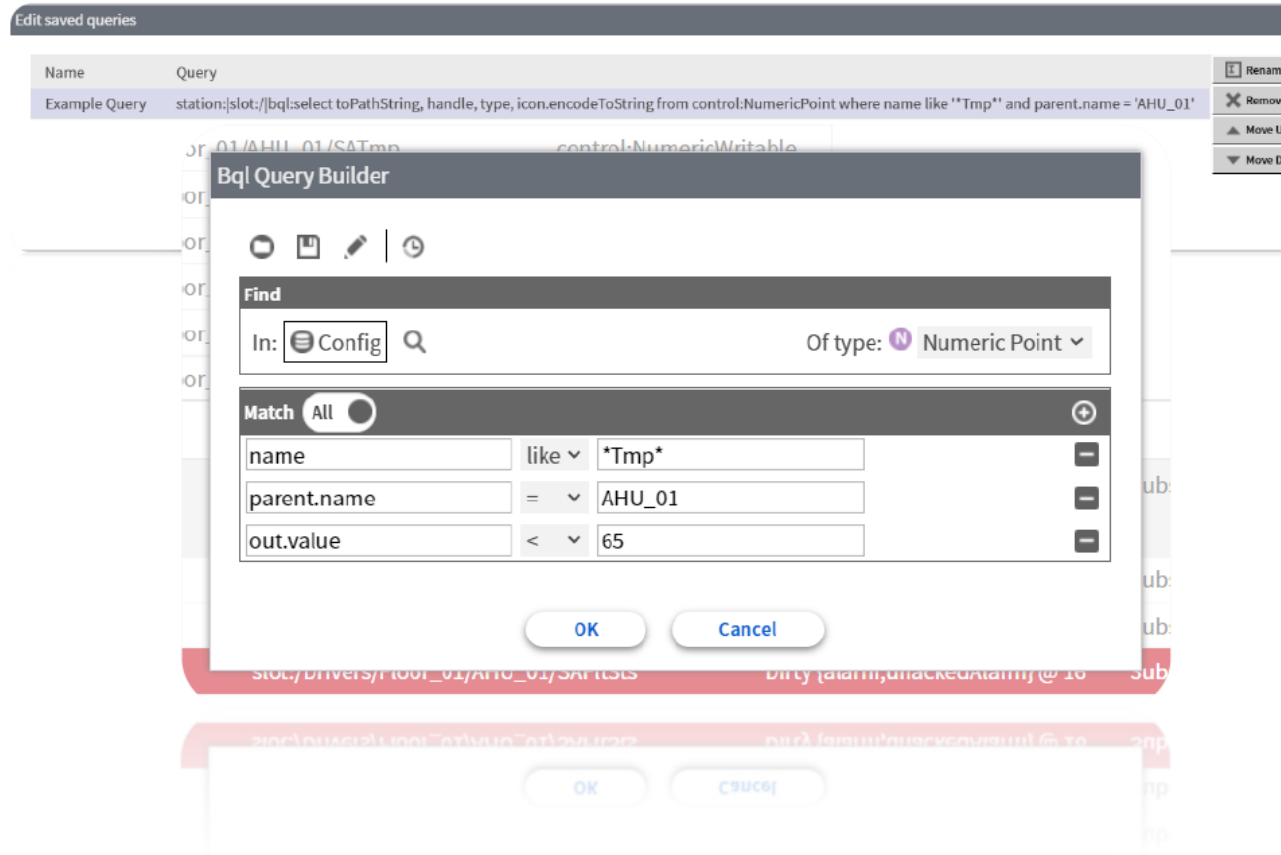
Edit saved queries

| Name | Query |
|---|---|
| Example Query | station:\|slot:/\|bql:select toPathString, handle, type, icon.encodeToString from control:NumericPoint where name like '*Tmp*' and parent.name = 'AHU_01' |

Renam
Remov
Move U
Move D

or_01/AHU_01/SATmp control:NumericWritable
or_
or_
or_
or_
or_

Bql Query Builder

Find
In: Config
Of type: N Numeric Point

Match All

| name | like | \*Tmp\* |
|---|---|---|
| parent.name | = | AHU_01 |
| out.value | < | 65 |

OK Cancel

ubs
ubs
ubs
slot:/Drivers/Floor_01/AHU_01/SAFltSts Dirty {alarm,unackedAlarm} @ 16 Sub